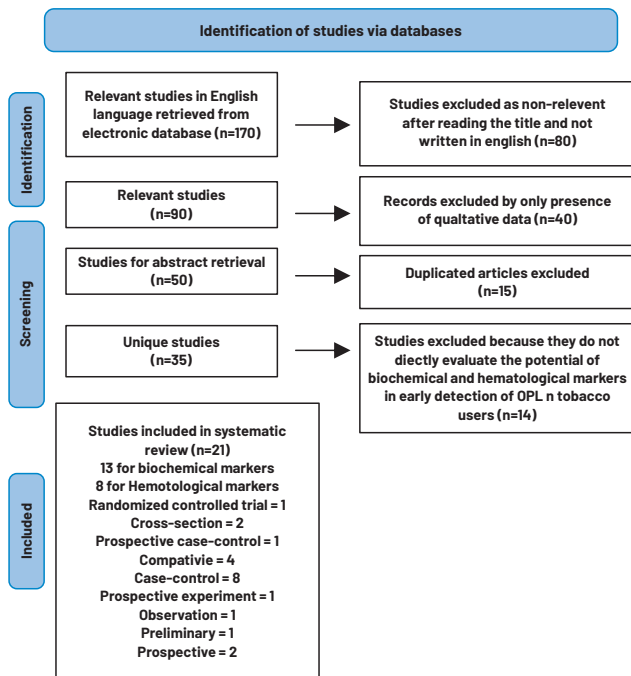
Identification of studies via databases

Identification

Relevant studies in English language retrieved from electronic database (n=170)

Studies excluded as non-relevent after reading the title and not written in english (n=80)

Relevant studies (n=90)

Records excluded by only presence of qualtative data (n=40)

Screening

Studies for abstract retrieval (n=50)

Duplicated articles excluded (n=15)

Unique studies (n=35)

Studies excluded because they do not diectly evaluate the potential of biochemical and hematological markers in early detection of OPL n tobacco users (n=14)

Included

Studies included in systematic review (n=21)
13 for biochemical markers
8 for Hemotological markers
Randomized controlled trial = 1
Cross-section = 2
Prospective case-control = 1
Compativie = 4
Case-control = 8
Prospective experiment = 1
Observation = 1
Preliminary = 1
Prospective = 2